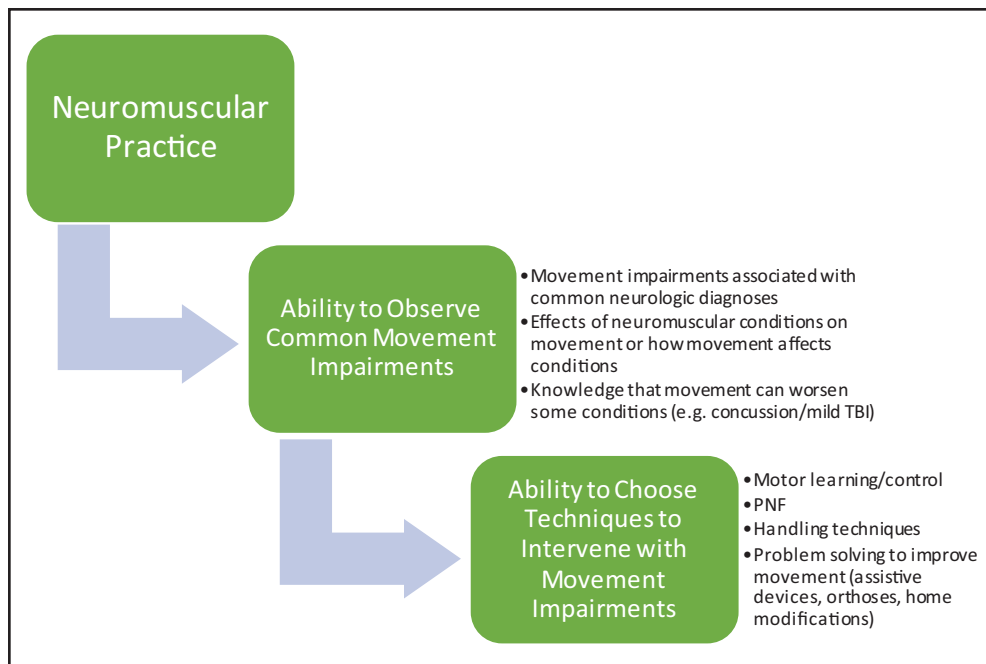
Neuromuscular Practice

Ability to Observe Common Movement Impairments

• Movement impairments associated with common neurologic diagnoses
• Effects of neuromuscular conditions on movement or how movement affects conditions
• Knowledge that movement can worsen some conditions (e.g. concussion/mild TBI)

Ability to Choose Techniques to Intervene with Movement Impairments

• Motor learning/control
• PNF
• Handling techniques
• Problem solving to improve movement (assistive devices, orthoses, home modifications)